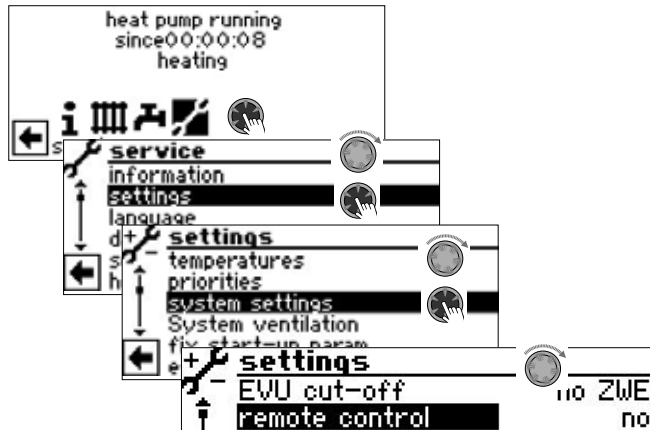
heat pump running
since00:00:08
heating

i

s

service
information
settings
language
d
s
h

settings
temperatures
priorities
system settings
System ventilation
fix start-up param
e

+ −
settings
EVU cut-off
no ZWE
remote control
no